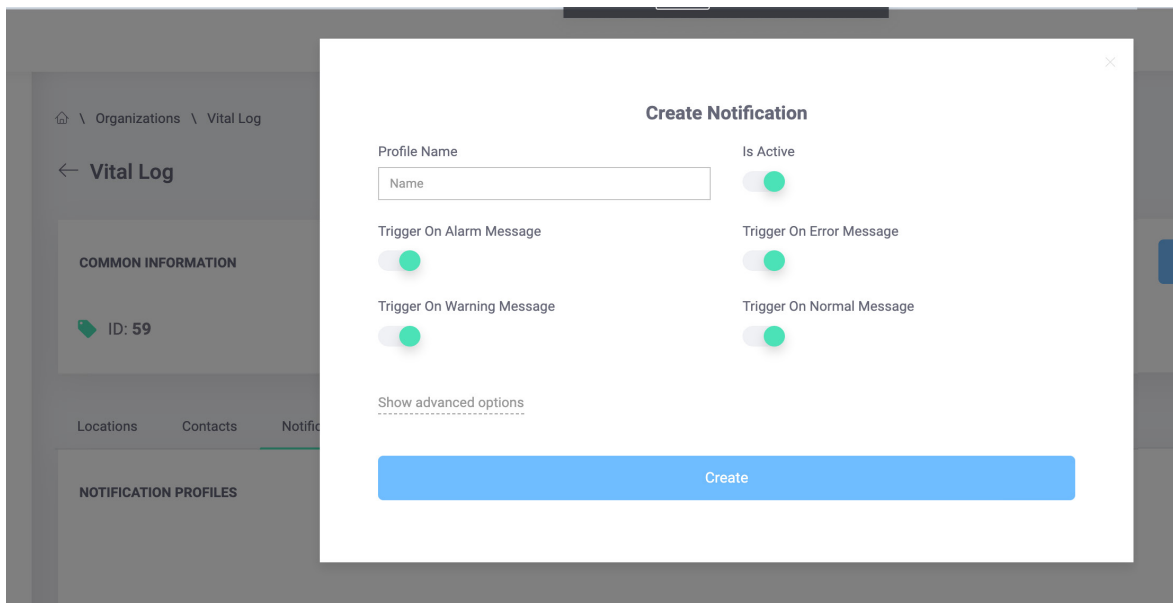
\ Organizations \ Vital Log

← Vital Log

COMMON INFORMATION

ID: 59

Locations Contacts Notific

NOTIFICATION PROFILES

×

Create Notification

Profile Name

Name

Is Active

Trigger On Alarm Message

Trigger On Error Message

Trigger On Warning Message

Trigger On Normal Message

Show advanced options

Create